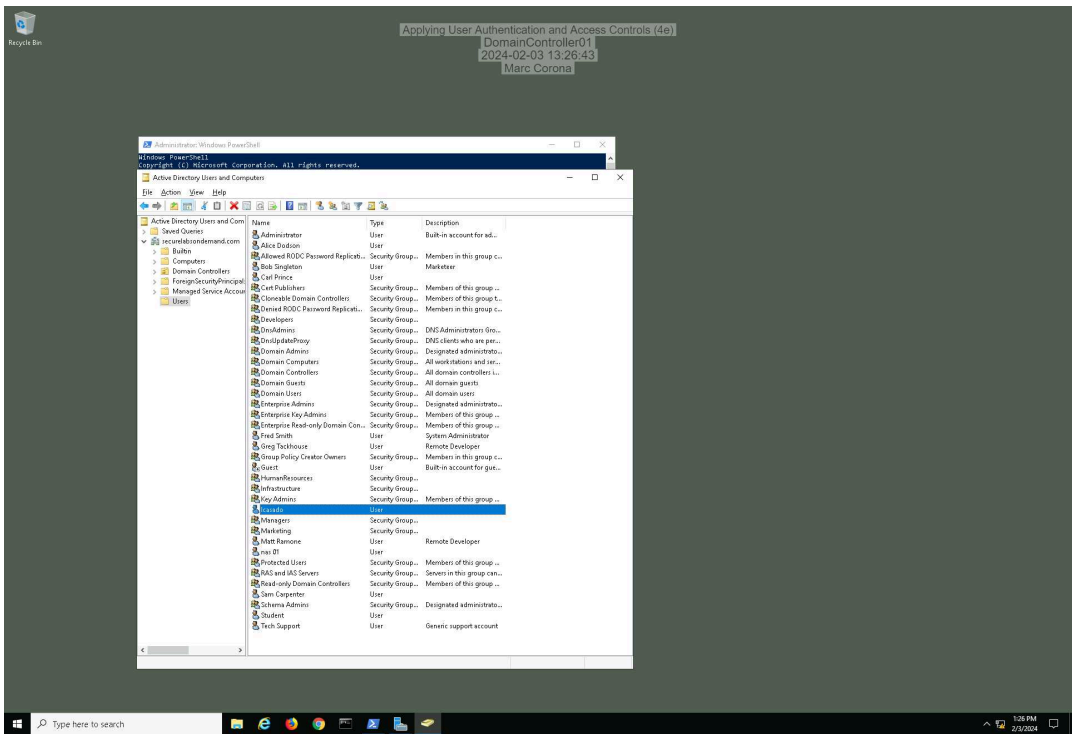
Recycle Bin

Applying User Authentication and Access Controls (4e)
DomainController01
2024-02-03 13:26:43
Marc Corona

Administrator: Windows PowerShell
Windows PowerShell
Copyright (C) Microsoft Corporation. All rights reserved.

Active Directory Users and Computers
File Action View Help

Active Directory Users and Com
Saved Queries
securelabsondemand.com
Builtin
Computers
Domain Controllers
ForeignSecurityPrincipal
Managed Service Accour
Users

| Name | Type | Description |
|---|---|---|
| Administrator | User | Built-in account for ad... |
| Alice Dodson | User | |
| Allowed RODC Password Replicati... | Security Group... | Members in this group c... |
| Bob Singleton | User | Marketeer |
| Carl Prince | User | |
| Cert Publishers | Security Group... | Members of this group ... |
| Cloneable Domain Controllers | Security Group... | Members of this group t... |
| Denied RODC Password Replicati... | Security Group... | Members in this group c... |
| Developers | Security Group... | |
| DnsAdmins | Security Group... | DNS Administrators Gro... |
| DnsUpdateProxy | Security Group... | DNS clients who are per... |
| Domain Admins | Security Group... | Designated administrato... |
| Domain Computers | Security Group... | All workstations and ser... |
| Domain Controllers | Security Group... | All domain controllers i... |
| Domain Guests | Security Group... | All domain guests |
| Domain Users | Security Group... | All domain users |
| Enterprise Admins | Security Group... | Designated administrato... |
| Enterprise Key Admins | Security Group... | Members of this group ... |
| Enterprise Read-only Domain Con... | Security Group... | Members of this group ... |
| Fred Smith | User | System Administrator |
| Greg Tackhouse | User | Remote Developer |
| Group Policy Creator Owners | Security Group... | Members in this group c... |
| Guest | User | Built-in account for gue... |
| HumanResources | Security Group... | |
| Infrastructure | Security Group... | |
| Key Admins | Security Group... | Members of this group ... |
| jcasado | User | |
| Managers | Security Group... | |
| Marketing | Security Group... | |
| Matt Ramone | User | Remote Developer |
| nas 01 | User | |
| Protected Users | Security Group... | Members of this group ... |
| RAS and IAS Servers | Security Group... | Servers in this group can... |
| Read-only Domain Controllers | Security Group... | Members of this group ... |
| Sam Carpenter | User | |
| Schema Admins | Security Group... | Designated administrato... |
| Student | User | |
| Tech Support | User | Generic support account |

Type here to search

1:26 PM
2/3/2024